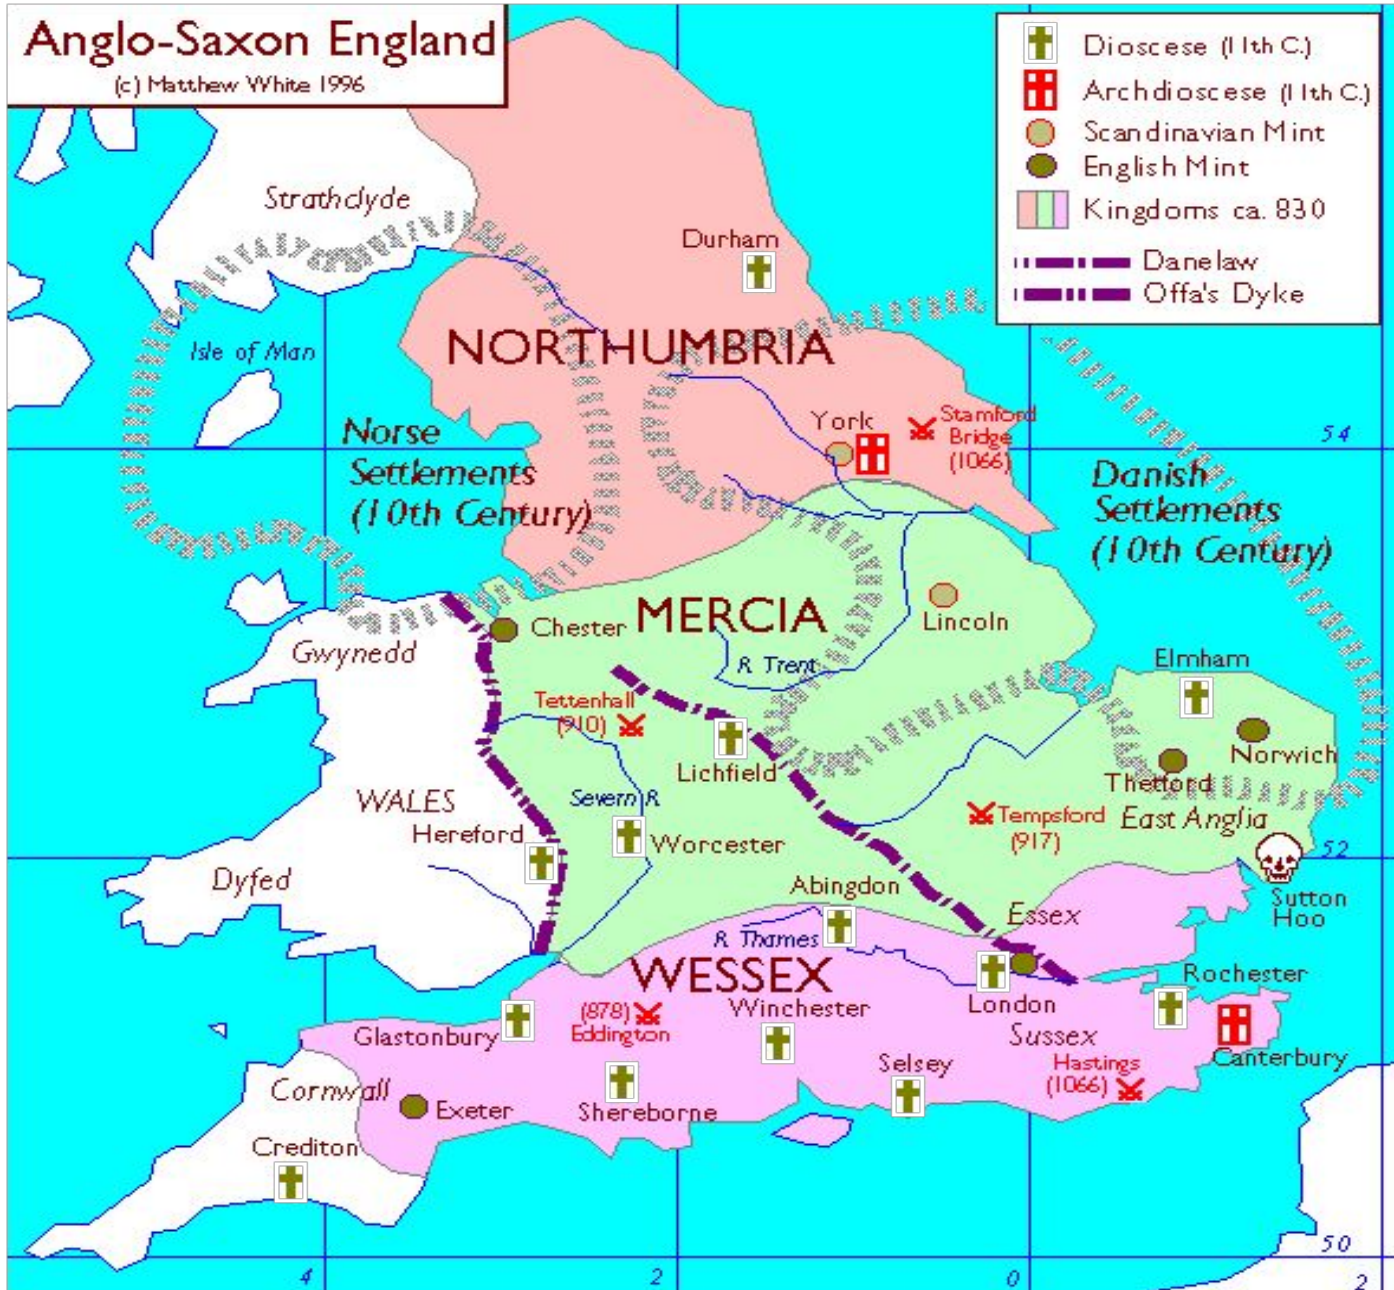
Anglo-Saxon England
(c) Matthew White 1996

Dioscese (11th C.)
Archdioscese (11th C.)
Scandinavian Mint
English Mint
Kingdoms ca. 830
Danelaw
Offa's Dyke

Strathclyde
Durham
Isle of Man
NORTHUMBRIA
Norse Settlements (10th Century)
York
Stamford Bridge (1066)
54
Danish Settlements (10th Century)
Chester
MERCIA
Lincoln
Gwynedd
R. Trent
Elmham
Tettenhall (910)
Lichfield
Norwich
Thetford
WALES
Severn R.
Tempsford (917)
East Anglia
Hereford
Worcester
52
Dyfed
Sutton Hoo
Abingdon
Essex
R. Thames
WESSEX
Rochester
(878) Eddington
Winchester
London
Glastonbury
Sussex
Canterbury
Selsey
Hastings (1066)
Cornwall
Exeter
Shereborne
Crediton
50
4
2
0
2